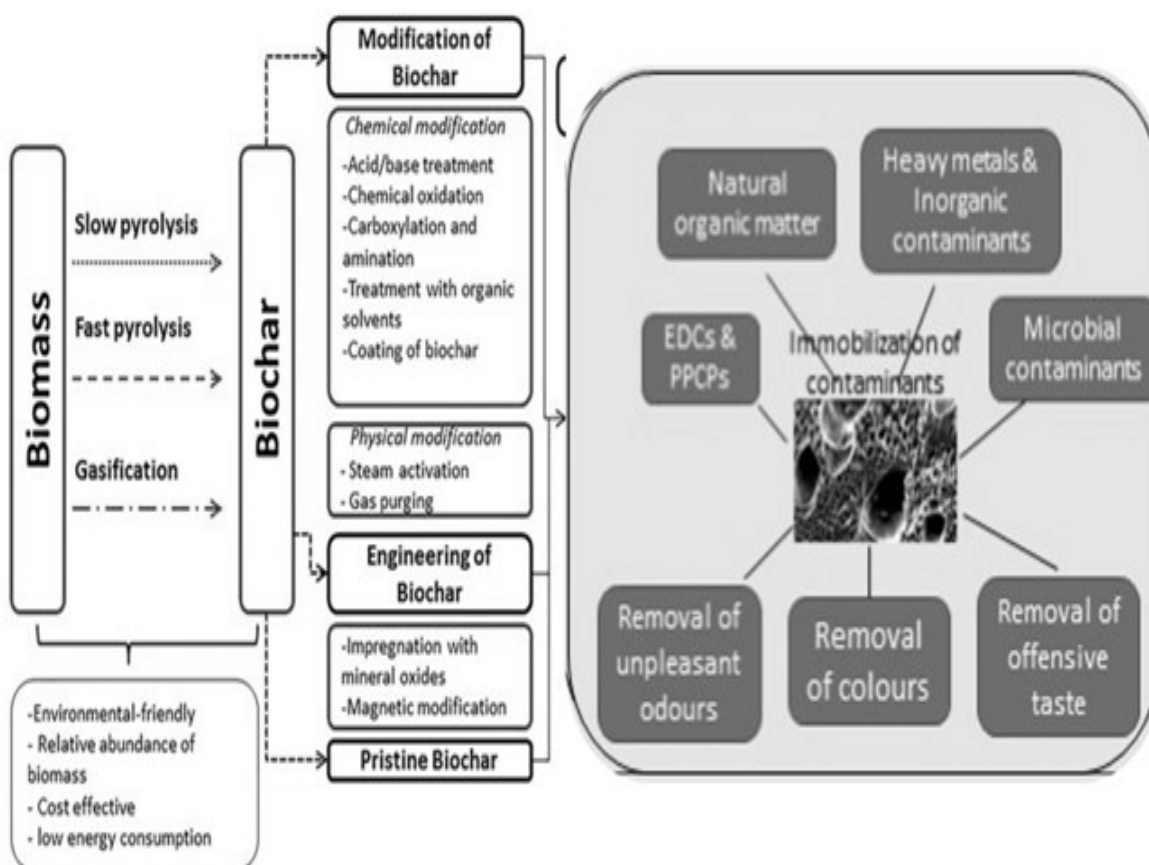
Biomass

Slow pyrolysis

Fast pyrolysis

Gasification

Biochar

Modification of Biochar

Chemical modification
-Acid/base treatment
-Chemical oxidation
-Carboxylation and amination
-Treatment with organic solvents
-Coating of biochar

Physical modification
- Steam activation
- Gas purging

Engineering of Biochar

-Impregnation with mineral oxides
-Magnetic modification

Pristine Biochar

-Environmental-friendly
- Relative abundance of biomass
- Cost effective
- low energy consumption

Natural organic matter

Heavy metals & Inorganic contaminants

EDCs & PPCPs

Immobilization of contaminants

Microbial contaminants

Removal of unpleasant odours

Removal of colours

Removal of offensive taste